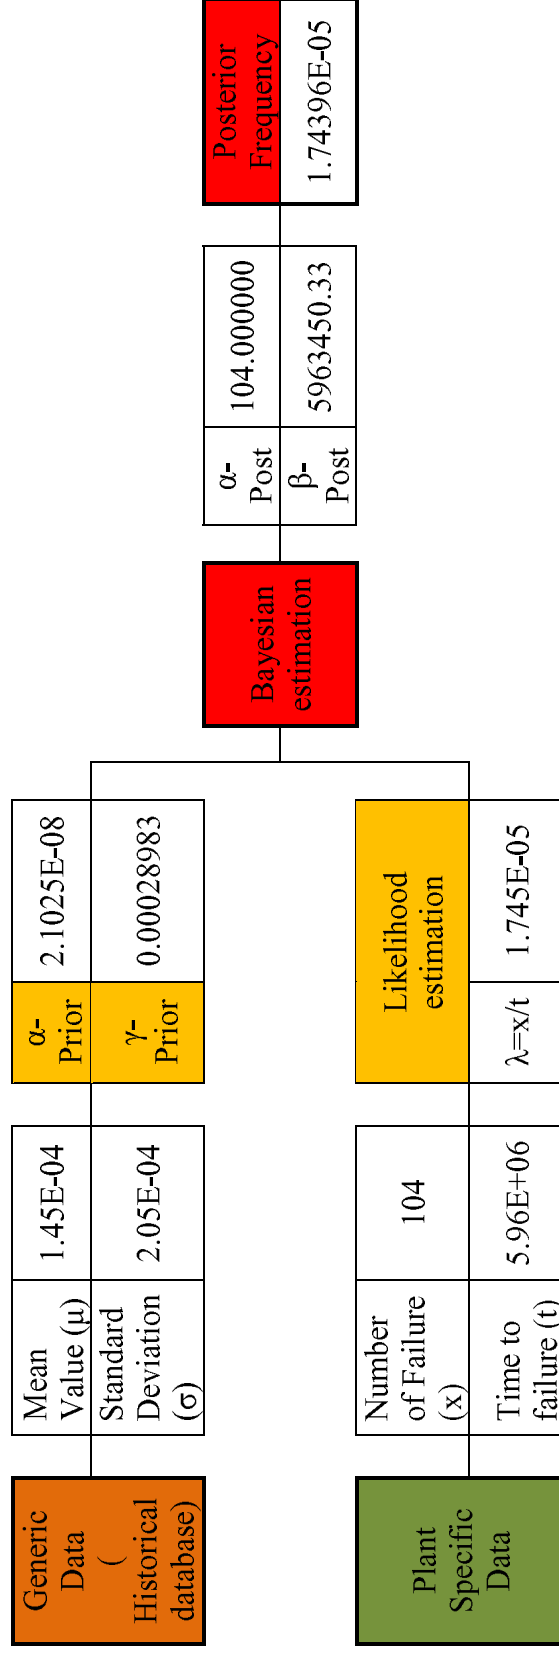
Generic Data ( Historical database)

| Mean Value (μ) | 1.45E-04 |
|---|---|
| Standard Deviation (σ) | 2.05E-04 |

| α-Prior | 2.1025E-08 |
|---|---|
| γ-Prior | 0.00028983 |

Plant Specific Data

| Number of Failure (x) | 104 |
|---|---|
| Time to failure (t) | 5.96E+06 |

| Likelihood estimation | |
|---|---|
| λ=x/t | 1.745E-05 |

Bayesian estimation

| α-Post | 104.000000 |
|---|---|
| β-Post | 5963450.33 |

| Posterior Frequency |
|---|
| 1.74396E-05 |